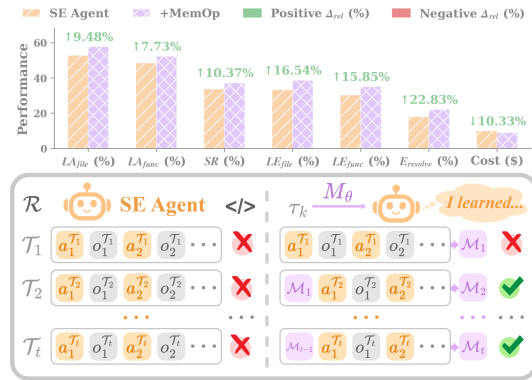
SE Agent +MemOp Positive $\Delta_{rel}$ (%) Negative $\Delta_{rel}$ (%)

Performance

60 40 20 0

↑9.48% ↑7.73% ↑10.37% ↑16.54% ↑15.85% ↑22.83% ↓10.33%

$LA_{file}$ (%) $LA_{func}$ (%) $SR$ (%) $LE_{file}$ (%) $LE_{func}$ (%) $E_{resolve}$ (%) Cost ($)

$\mathcal{R}$ SE Agent </> $\mathcal{T}_k$ $M_\theta$ I learned...

$\mathcal{T}_1$ $a_1^{\mathcal{T}_1}$ $o_1^{\mathcal{T}_1}$ $a_2^{\mathcal{T}_1}$ $o_2^{\mathcal{T}_1}$ • • • $a_1^{\mathcal{T}_1}$ $o_1^{\mathcal{T}_1}$ $a_2^{\mathcal{T}_1}$ $o_2^{\mathcal{T}_1}$ • • • $\mathcal{M}_1$

$\mathcal{T}_2$ $a_1^{\mathcal{T}_2}$ $o_1^{\mathcal{T}_2}$ $a_2^{\mathcal{T}_2}$ $o_2^{\mathcal{T}_2}$ • • • $\mathcal{M}_1$ $a_1^{\mathcal{T}_2}$ $o_1^{\mathcal{T}_2}$ $a_2^{\mathcal{T}_2}$ • • • $\mathcal{M}_2$

• • • • • • • • • • • •

$\mathcal{T}_t$ $a_1^{\mathcal{T}_t}$ $o_1^{\mathcal{T}_t}$ $a_2^{\mathcal{T}_t}$ $o_2^{\mathcal{T}_t}$ • • • $\mathcal{M}_{t-1}$ $a_1^{\mathcal{T}_t}$ $o_1^{\mathcal{T}_t}$ $a_2^{\mathcal{T}_t}$ • • • $\mathcal{M}_t$